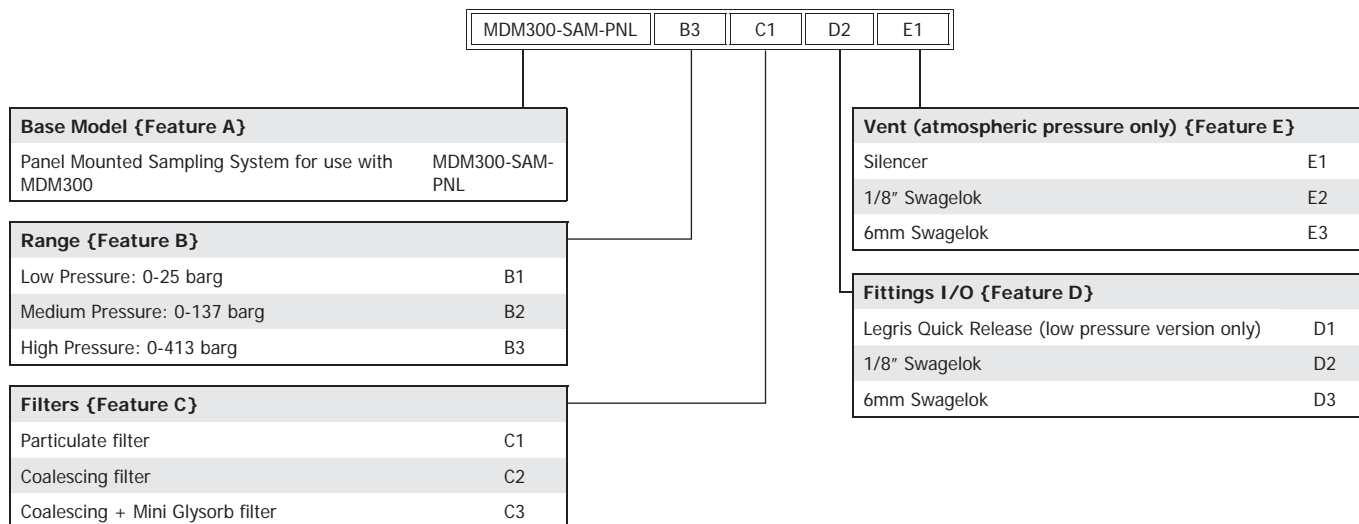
| MDM300-SAM-PNL | B3 | C1 | D2 | E1 |
|---|---|---|---|---|

| Base Model {Feature A} | |
|---|---|
| Panel Mounted Sampling System for use with MDM300 | MDM300-SAM-PNL |

| Range {Feature B} | |
|---|---|
| Low Pressure: 0-25 barg | B1 |
| Medium Pressure: 0-137 barg | B2 |
| High Pressure: 0-413 barg | B3 |

| Filters {Feature C} | |
|---|---|
| Particulate filter | C1 |
| Coalescing filter | C2 |
| Coalescing + Mini Glysorb filter | C3 |

| Vent (atmospheric pressure only) {Feature E} | |
|---|---|
| Silencer | E1 |
| 1/8″ Swagelok | E2 |
| 6mm Swagelok | E3 |

| Fittings I/O {Feature D} | |
|---|---|
| Legris Quick Release (low pressure version only) | D1 |
| 1/8″ Swagelok | D2 |
| 6mm Swagelok | D3 |